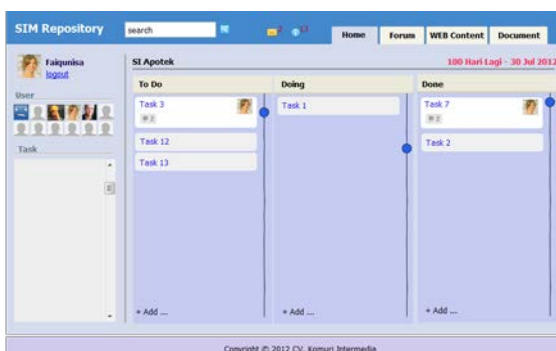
SIM Repository

search

Home

Forum

WEB Content

Document

Faiqunisa
logout

User

Task

SI Apotek

100 Hari Lagi - 30 Jul 2012

To Do

Task 3
2

Task 12

Task 13

+ Add ...

Doing

Task 1

+ Add ...

Done

Task 7
2

Task 2

+ Add ...

Copyright © 2012 CV. Komuri Intermedia